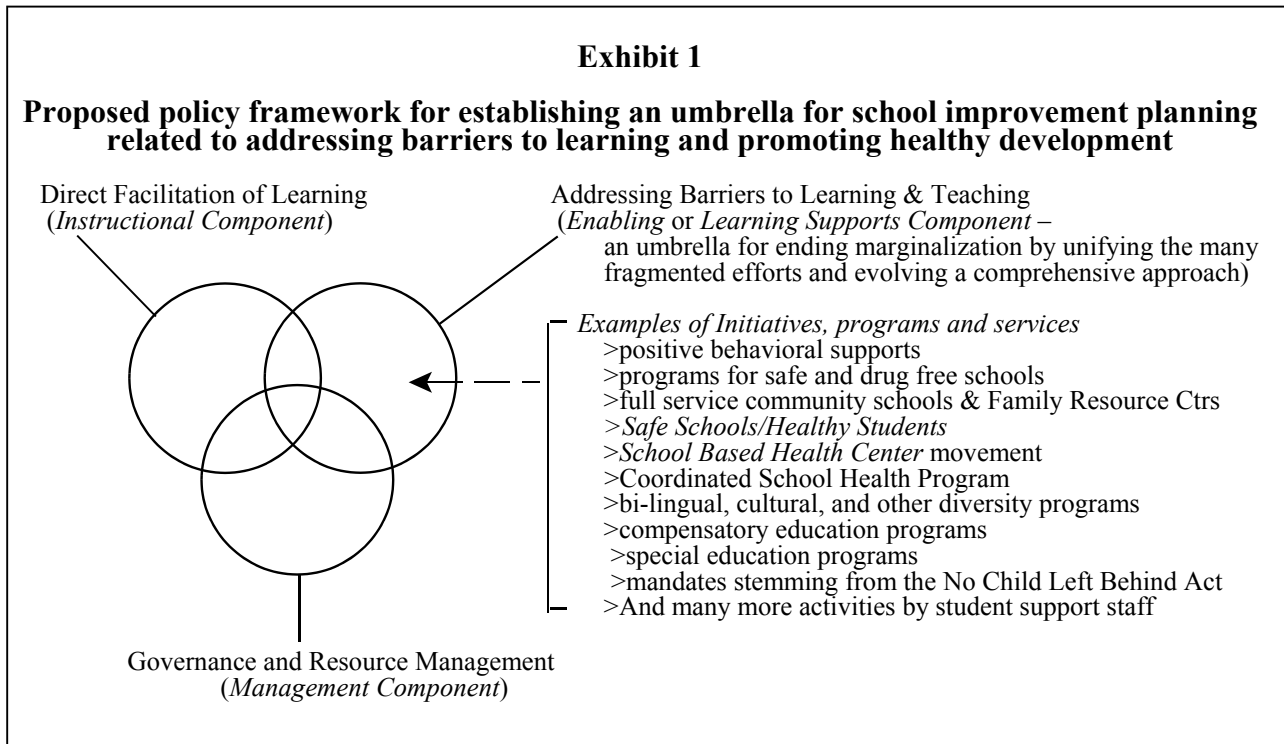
**Exhibit 1**

**Proposed policy framework for establishing an umbrella for school improvement planning related to addressing barriers to learning and promoting healthy development**

Direct Facilitation of Learning (*Instructional Component*)

Addressing Barriers to Learning & Teaching (*Enabling* or *Learning Supports Component* – an umbrella for ending marginalization by unifying the many fragmented efforts and evolving a comprehensive approach)

*Examples of Initiatives, programs and services*
>positive behavioral supports
>programs for safe and drug free schools
>full service community schools & Family Resource Ctrs
>*Safe Schools/Healthy Students*
>*School Based Health Center* movement
>Coordinated School Health Program
>bi-lingual, cultural, and other diversity programs
>compensatory education programs
>special education programs
>mandates stemming from the No Child Left Behind Act
>And many more activities by student support staff

Governance and Resource Management (*Management Component*)